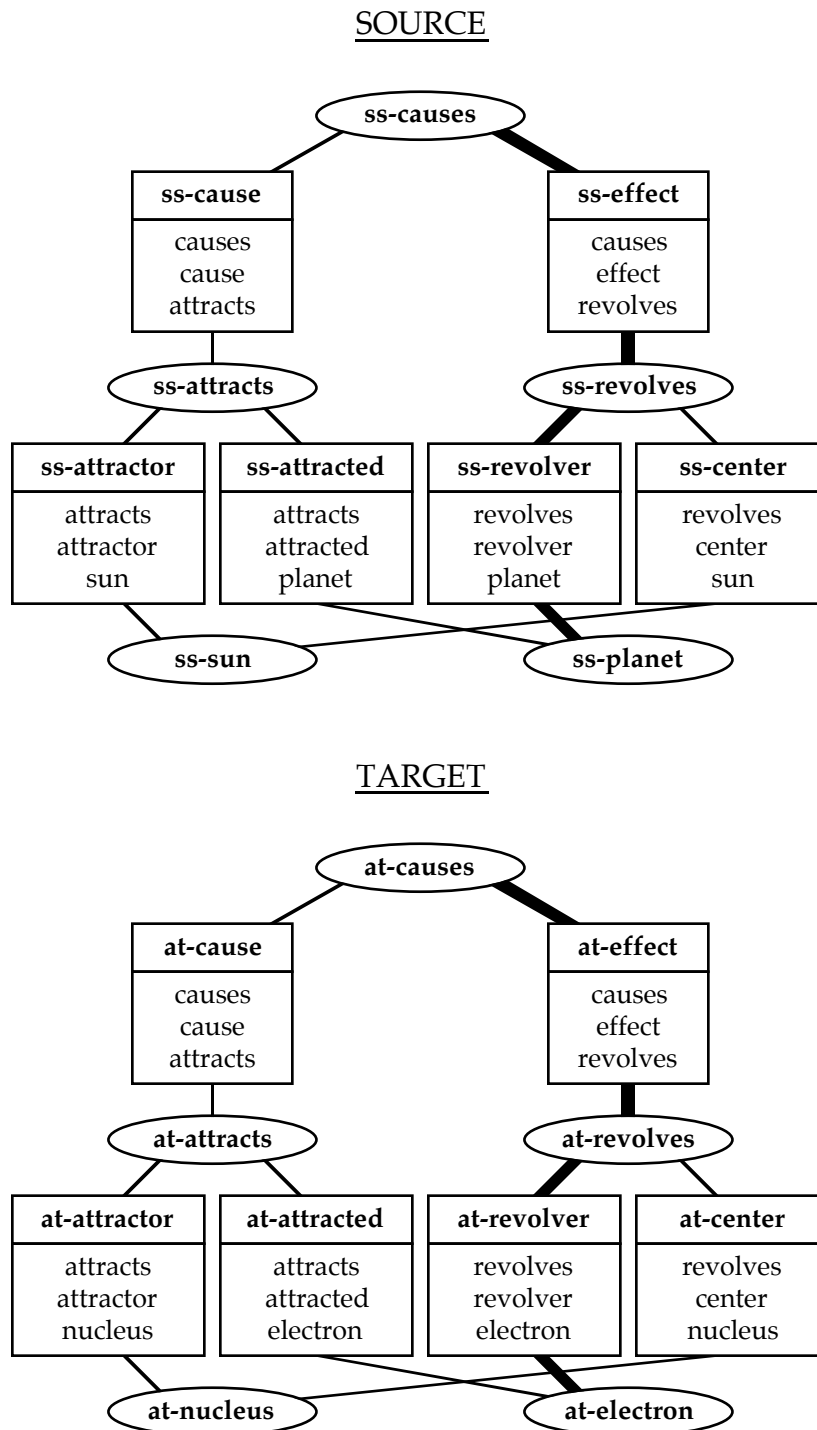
SOURCE

ss-causes

ss-cause
causes
cause
attracts

ss-effect
causes
effect
revolves

ss-attracts

ss-revolves

ss-attractor
attracts
attractor
sun

ss-attracted
attracts
attracted
planet

ss-revolver
revolves
revolver
planet

ss-center
revolves
center
sun

ss-sun

ss-planet

TARGET

at-causes

at-cause
causes
cause
attracts

at-effect
causes
effect
revolves

at-attracts

at-revolves

at-attractor
attracts
attractor
nucleus

at-attracted
attracts
attracted
electron

at-revolver
revolves
revolver
electron

at-center
revolves
center
nucleus

at-nucleus

at-electron